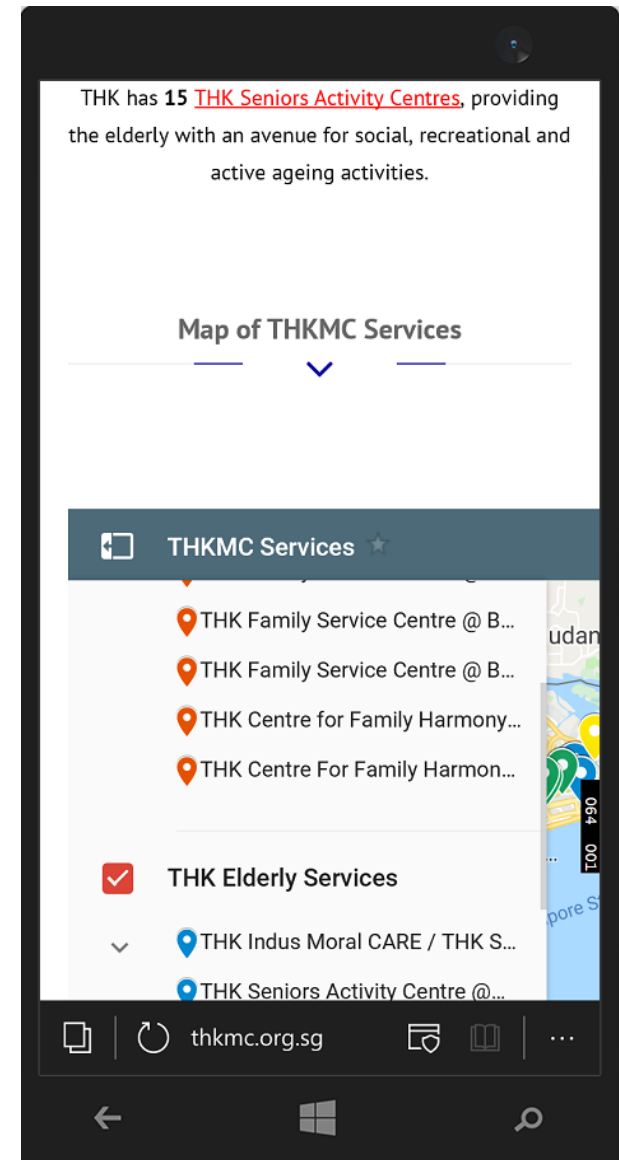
THK has **15** THK Seniors Activity Centres, providing the elderly with an avenue for social, recreational and active ageing activities.

Map of THKMC Services

THKMC Services

THK Family Service Centre @ B...

THK Family Service Centre @ B...

THK Centre for Family Harmony...

THK Centre For Family Harmon...

THK Elderly Services

THK Indus Moral CARE / THK S...

THK Seniors Activity Centre @...

udan

064 001

pore S

thkmc.org.sg

...